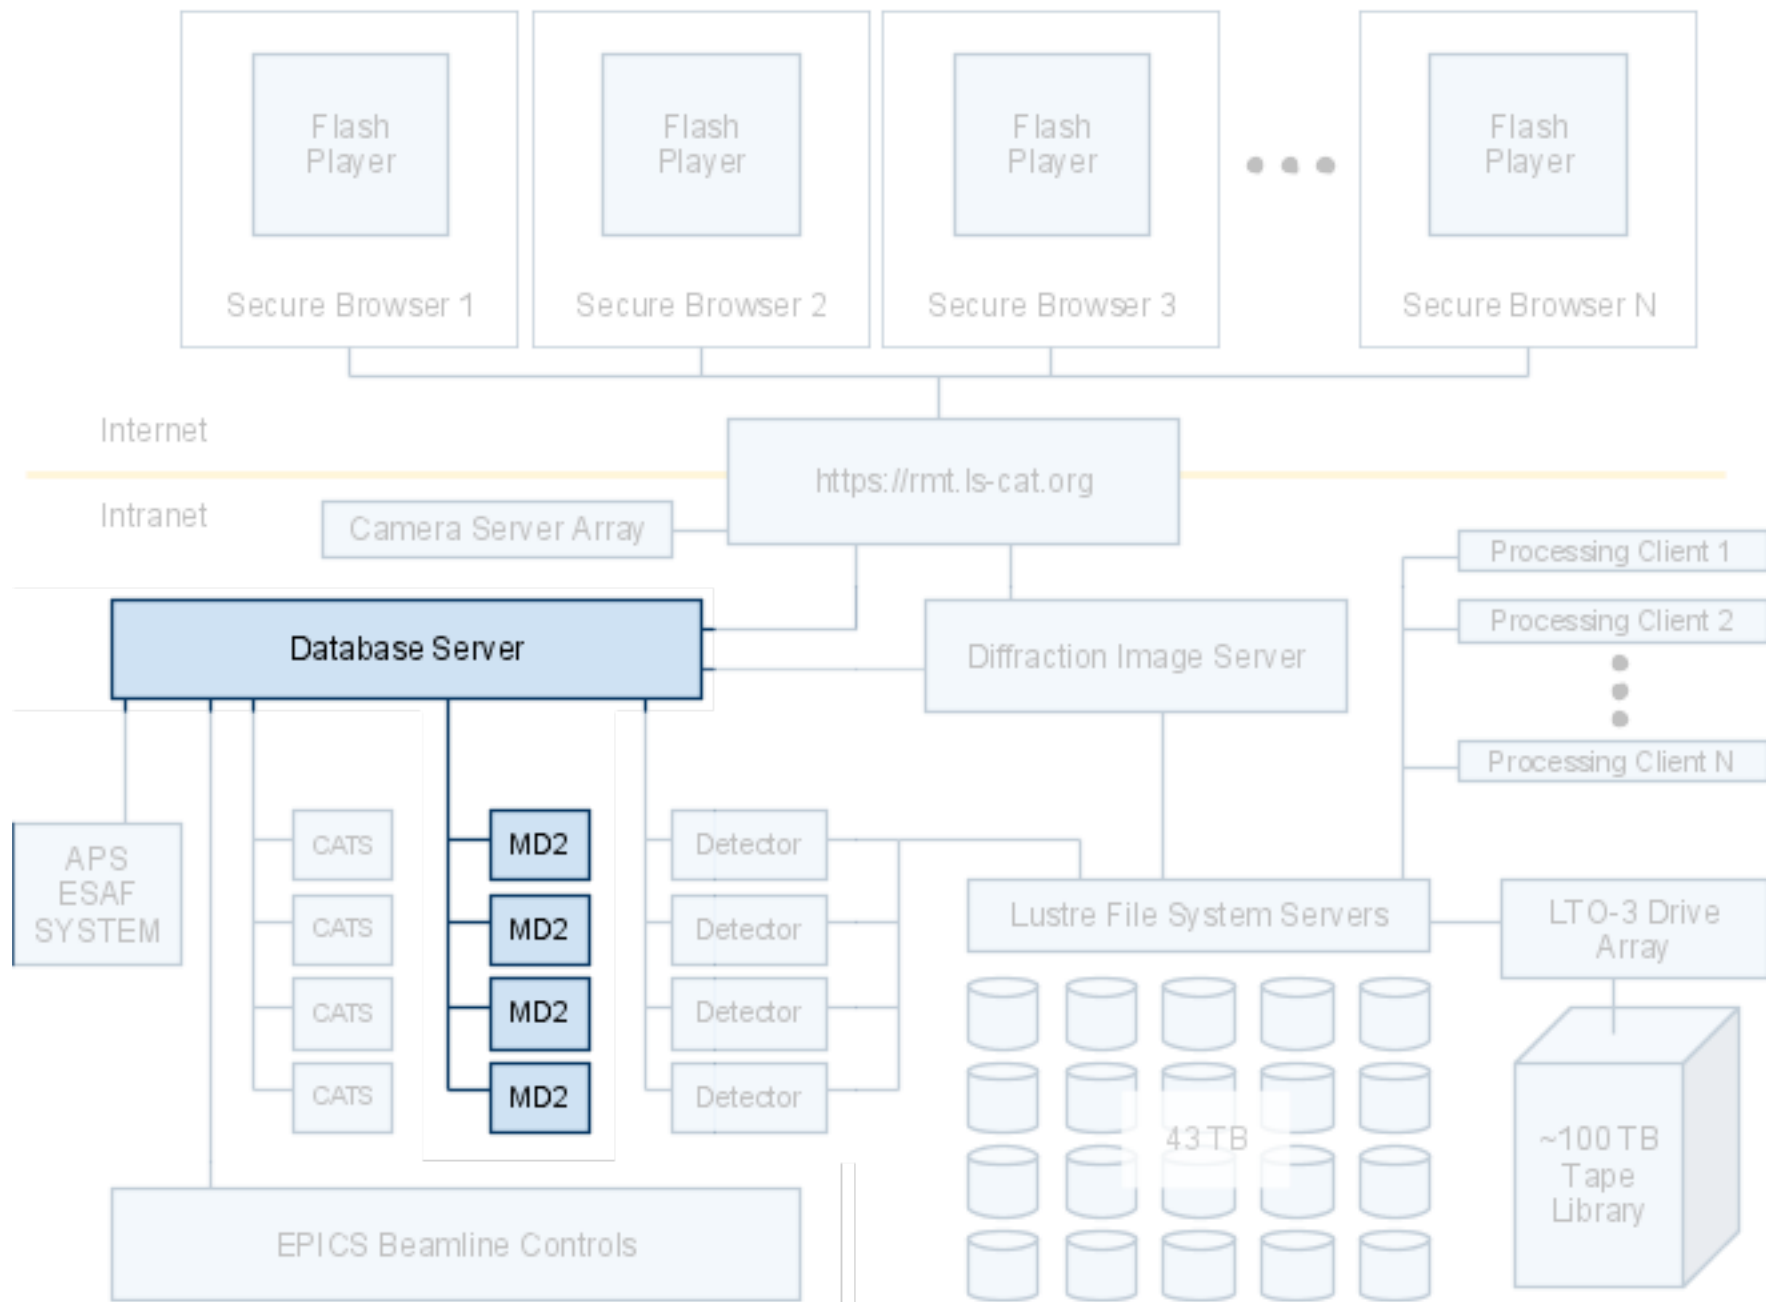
Flash Player

Secure Browser 1

Flash Player

Secure Browser 2

Flash Player

Secure Browser 3

Flash Player

Secure Browser N

Internet

Intranet

https://rmt.ls-cat.org

Camera Server Array

Processing Client 1

Processing Client 2

Processing Client N

Database Server

Diffraction Image Server

APS ESAF SYSTEM

CATS

CATS

CATS

CATS

MD2

MD2

MD2

MD2

Detector

Detector

Detector

Detector

Lustre File System Servers

LTO-3 Drive Array

43 TB

~100 TB Tape Library

EPICS Beamline Controls